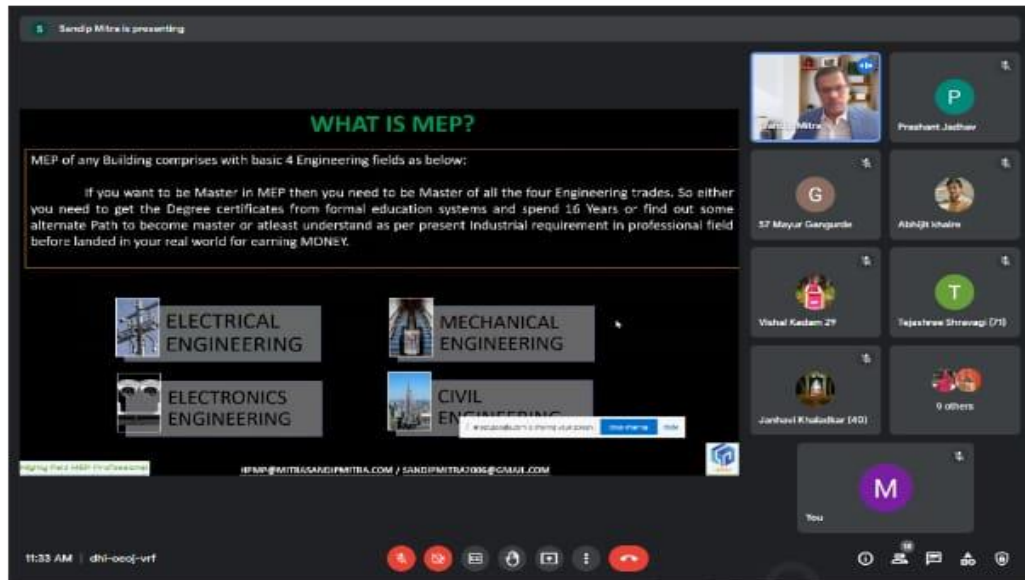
S Sandip Mitra is presenting

WHAT IS MEP?

MEP of any Building comprises with basic 4 Engineering fields as below:

If you want to be Master in MEP then you need to be Master of all the four Engineering trades. So either you need to get the Degree certificates from formal education systems and spend 16 Years or find out some alternate Path to become master or atleast understand as per present Industrial requirement in professional field before landed in your real world for earning MONEY.

ELECTRICAL ENGINEERING

MECHANICAL ENGINEERING

ELECTRONICS ENGINEERING

CIVIL ENGINEERING

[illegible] is sharing your screen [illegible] Hide

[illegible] MEP Professional

HFMP@MITRASANDIPMITRA.COM / SANDIPMITRA2006@GMAIL.COM

Sandip Mitra

P
Prashant Jadhav

G
57 Mayur Gangurde

Abhijit khaire

Vishal Kadam 29

T
Tejashree Shravagi (71)

Janhavi Khaladkar (40)

9 others

M
You

11:33 AM | dhi-ocoj-vrf